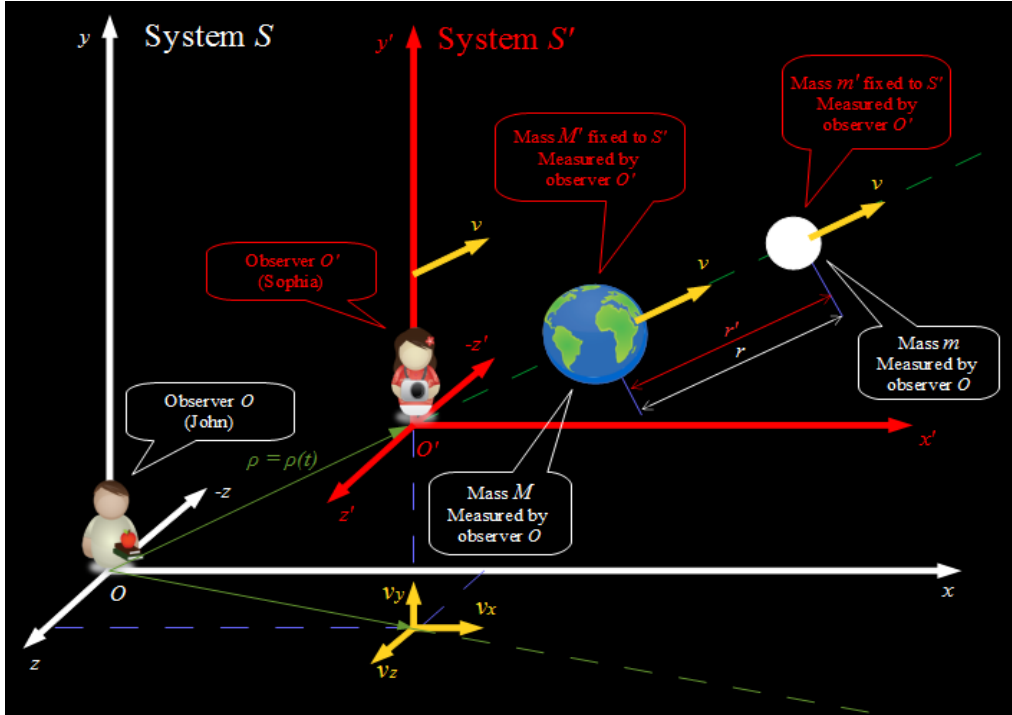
$y$ System $S$

$y'$ System $S'$

Mass $m'$ fixed to $S'$ Measured by observer $O'$

Mass $M'$ fixed to $S'$ Measured by observer $O'$

$v$

$v$

$v$

Observer $O'$ (Sophia)

$-z'$

$r'$

$r$

Mass $m$ Measured by observer $O$

Observer $O$ (John)

$\rho = \rho(t)$

$-z$

$O'$

$x'$

$z'$

Mass $M$ Measured by observer $O$

$O$

$v_y$

$v_x$

$x$

$z$

$v_z$